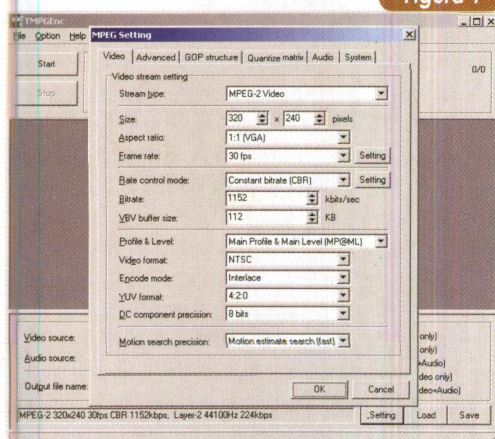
Figura 1

TMPGEnc

File Option Help

MPEG Setting

Start

Stop

0/0

Video | Advanced | GOP structure | Quantize matrix | Audio | System

Video stream setting

Stream type: MPEG-2 Video

Size: 320 x 240 pixels

Aspect ratio: 1:1 (VGA)

Frame rate: 30 fps Setting

Rate control mode: Constant bitrate (CBR) Setting

Bitrate: 1152 kbits/sec

VBV buffer size: 112 KB

Profile & Level: Main Profile & Main Level (MP@ML)

Video format: NTSC

Encode mode: Interlace

YUV format: 4:2:0

DC component precision: 8 bits

Motion search precision: Motion estimate search (fast)

Video source:

Audio source:

Output file name:

only)

only)

+Audio)

deo only)

deo+Audio)

OK Cancel

MPEG-2 320x240 30fps CBR 1152kbps, Layer-2 44100Hz 224kbps

Setting Load Save